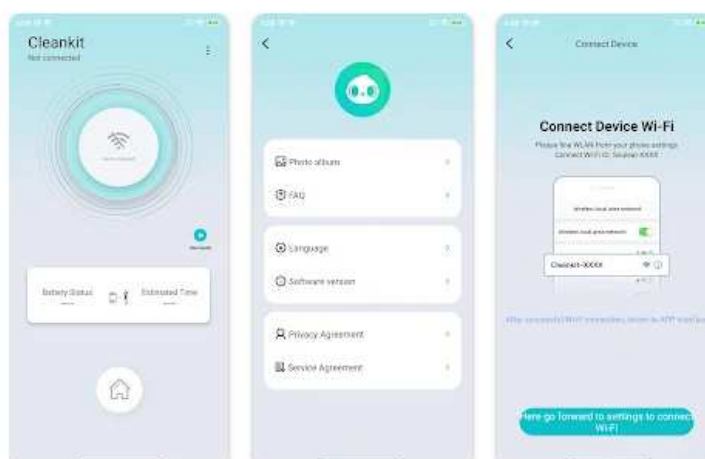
Cleankit
Not connected

Battery Status
Estimated Time

Photo album
FAQ

Language
Software version

Privacy Agreement
Service Agreement

Connect Device

Connect Device Wi-Fi
Please the WLAN from your phone settings Connect Wi-Fi ID: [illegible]

Cleankit-XXXX

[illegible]

Here go forward to settings to connect Wi-Fi